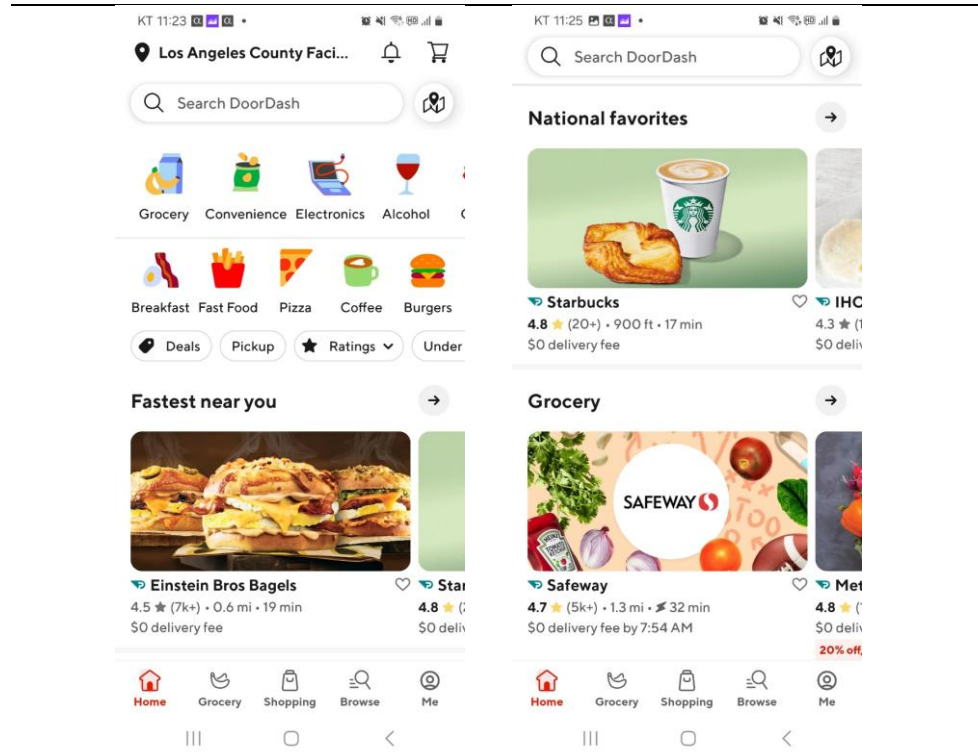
KT 11:23

Los Angeles County Faci...

Search DoorDash

Grocery Convenience Electronics Alcohol

Breakfast Fast Food Pizza Coffee Burgers

Deals Pickup Ratings Under

Fastest near you

Einstein Bros Bagels
4.5 ★ (7k+) • 0.6 mi • 19 min
$0 delivery fee

Star
4.8
$0 deliv

Home Grocery Shopping Browse Me

KT 11:25

Search DoorDash

National favorites

Starbucks
4.8 ★ (20+) • 900 ft • 17 min
$0 delivery fee

IHO
4.3 ★ (
$0 deliv

Grocery

SAFEWAY

Safeway
4.7 ★ (5k+) • 1.3 mi • 32 min
$0 delivery fee by 7:54 AM

Met
4.8
$0 deliv
20% off

Home Grocery Shopping Browse Me